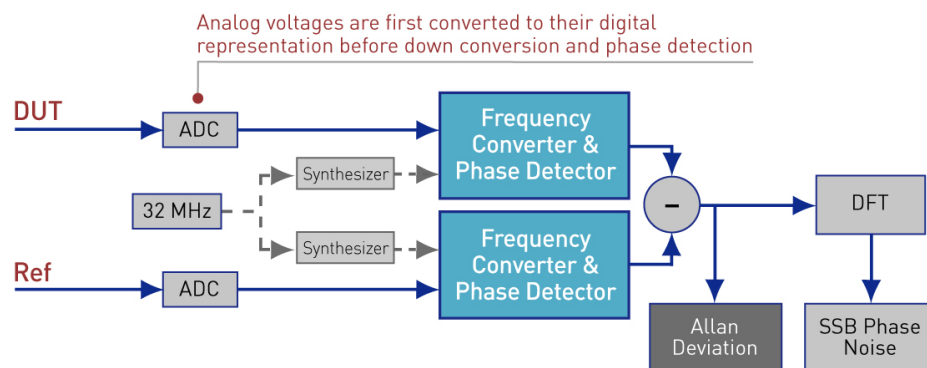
Analog voltages are first converted to their digital representation before down conversion and phase detection

DUT

ADC

Frequency Converter & Phase Detector

Synthesizer

32 MHz

Synthesizer

Frequency Converter & Phase Detector

Ref

ADC

–

DFT

Allan Deviation

SSB Phase Noise